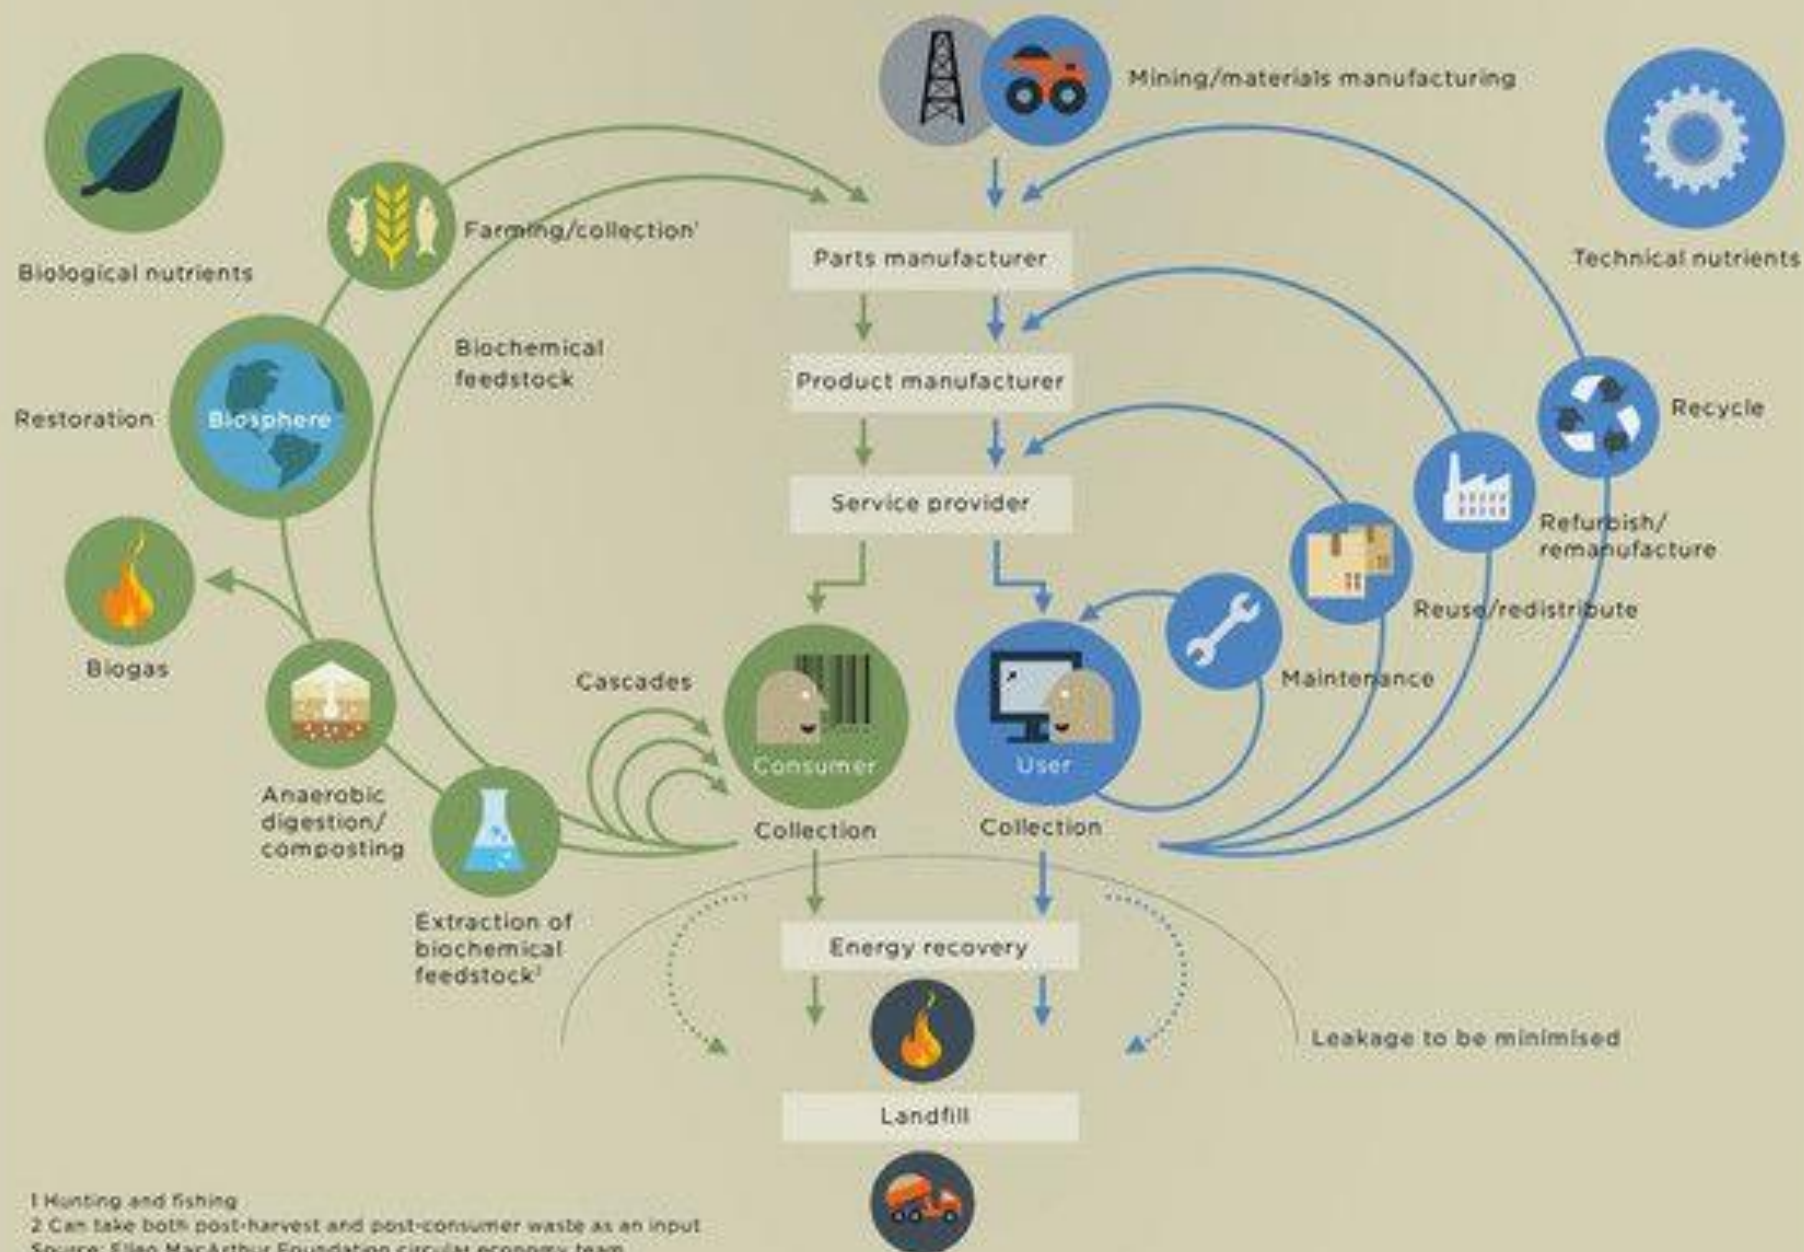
Mining/materials manufacturing

Biological nutrients

Technical nutrients

Farming/collection¹

Parts manufacturer

Biochemical feedstock

Product manufacturer

Restoration

Biosphere

Recycle

Service provider

Refurbish/ remanufacture

Biogas

Reuse/redistribute

Cascades

Maintenance

Consumer

User

Anaerobic digestion/ composting

Collection

Collection

Extraction of biochemical feedstock²

Energy recovery

Leakage to be minimised

Landfill

1 Hunting and fishing
2 Can take both post-harvest and post-consumer waste as an input
Source: Ellen MacArthur Foundation circular economy team